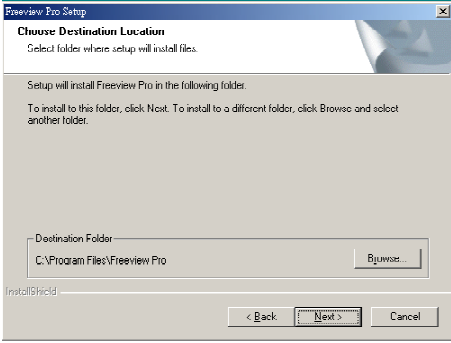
Freeview Pro Setup

Choose Destination Location

Select folder where setup will install files.

Setup will install Freeview Pro in the following folder.

To install to this folder, click Next. To install to a different folder, click Browse and select another folder.

Destination Folder

C:\Program Files\Freeview Pro

Browse...

InstallShield

< Back

Next >

Cancel